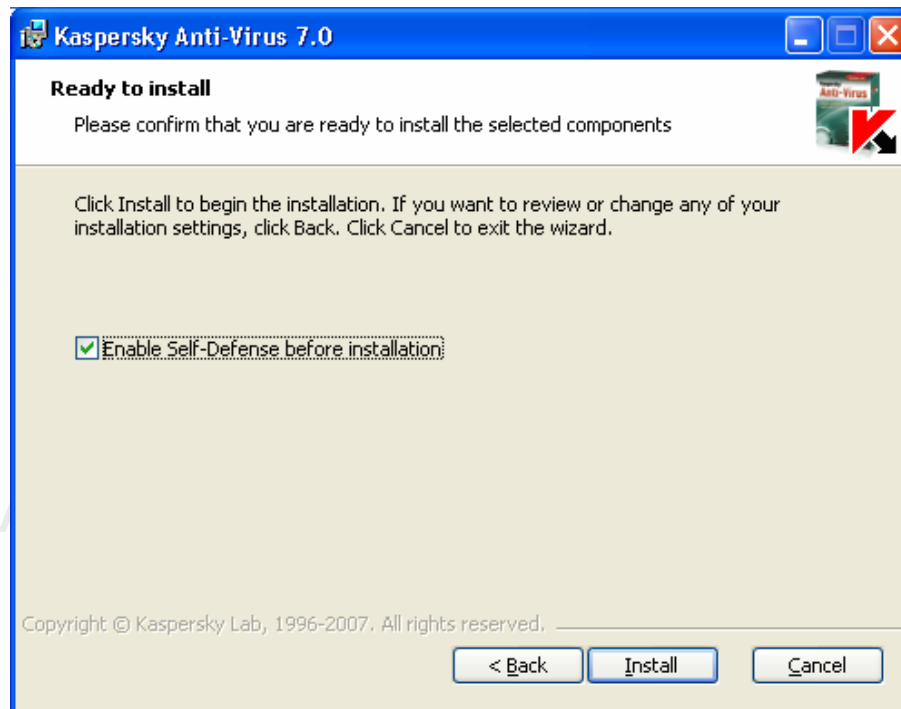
Kaspersky Anti-Virus 7.0

Ready to install

Please confirm that you are ready to install the selected components

Anti-Virus

Click Install to begin the installation. If you want to review or change any of your installation settings, click Back. Click Cancel to exit the wizard.

Enable Self-Defense before installation

Copyright © Kaspersky Lab, 1996-2007. All rights reserved.

< Back

Install

Cancel